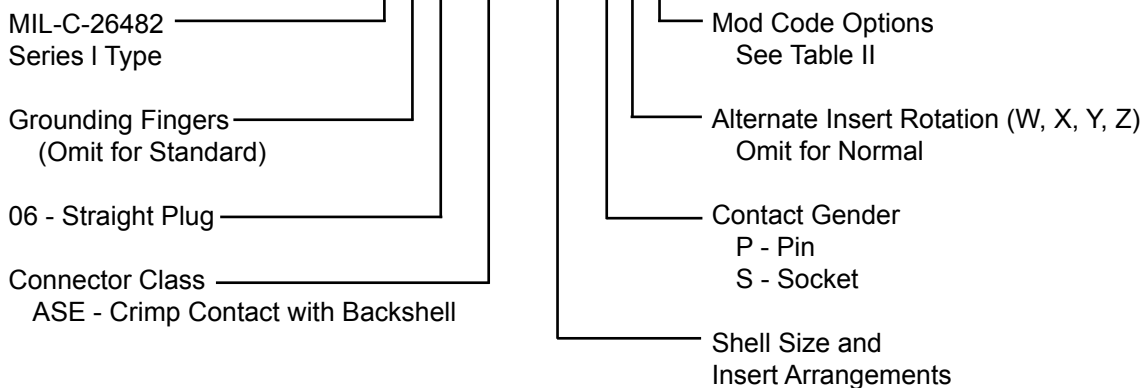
MIL-C-26482
Series I Type

Grounding Fingers
(Omit for Standard)

06 - Straight Plug

Connector Class
ASE - Crimp Contact with Backshell

Mod Code Options
See Table II

Alternate Insert Rotation (W, X, Y, Z)
Omit for Normal

Contact Gender
P - Pin
S - Socket

Shell Size and
Insert Arrangements